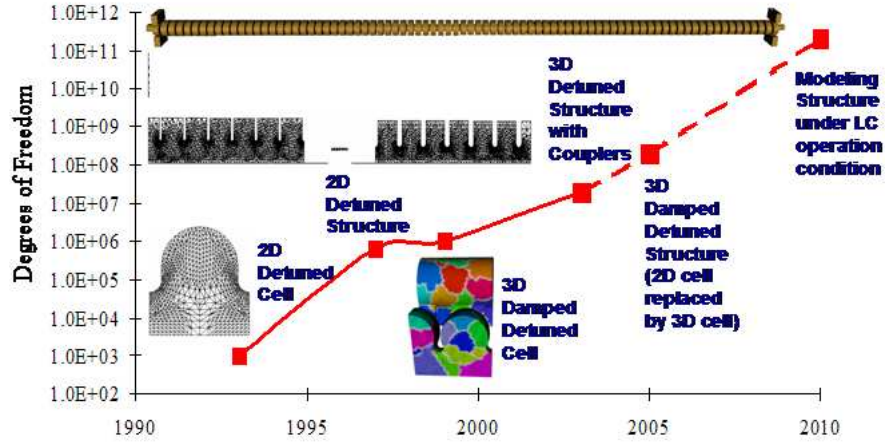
1.0E+12
1.0E+11
1.0E+10
1.0E+09
1.0E+08
1.0E+07
1.0E+06
1.0E+05
1.0E+04
1.0E+03
1.0E+02

Degrees of Freedom

1990
1995
2000
2005
2010

2D Detuned Cell

2D Detuned Structure

3D Damped Detuned Cell

3D Detuned Structure with Couplers

3D Damped Detuned Structure (2D cell replaced by 3D cell)

Modeling Structure under LC operation condition